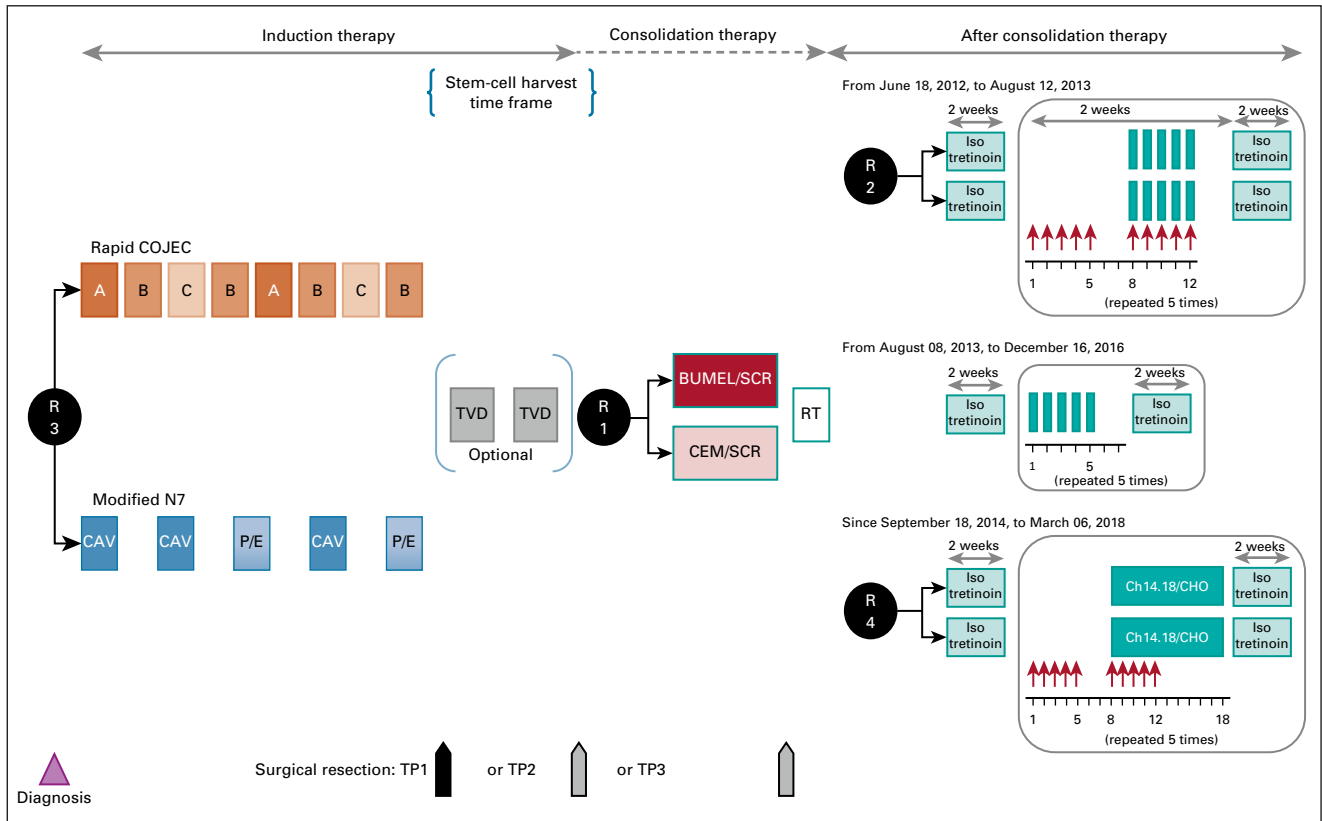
Induction therapy

Consolidation therapy

After consolidation therapy

Stem-cell harvest time frame

From June 18, 2012, to August 12, 2013

2 weeks

2 weeks

2 weeks

R 2

Iso tretinoin

Iso tretinoin

Iso tretinoin

Iso tretinoin

1 5 8 12

(repeated 5 times)

Rapid COJEC

A B C B A B C B

R 3

From August 08, 2013, to December 16, 2016

2 weeks

2 weeks

TVD TVD

Optional

R 1

BUMEL/SCR

CEM/SCR

RT

Iso tretinoin

Iso tretinoin

1 5

(repeated 5 times)

Modified N7

CAV CAV P/E CAV P/E

Since September 18, 2014, to March 06, 2018

2 weeks

2 weeks

R 4

Iso tretinoin

Iso tretinoin

Ch14.18/CHO

Ch14.18/CHO

Iso tretinoin

Iso tretinoin

1 5 8 12 18

(repeated 5 times)

Diagnosis

Surgical resection: TP1 or TP2 or TP3